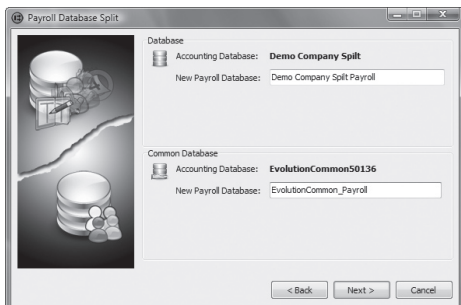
Payroll Database Split

Database
Accounting Database: Demo Company Spilt
New Payroll Database: Demo Company Spilt Payroll

Common Database
Accounting Database: EvolutionCommon50136
New Payroll Database: EvolutionCommon_Payroll

< Back
Next >
Cancel